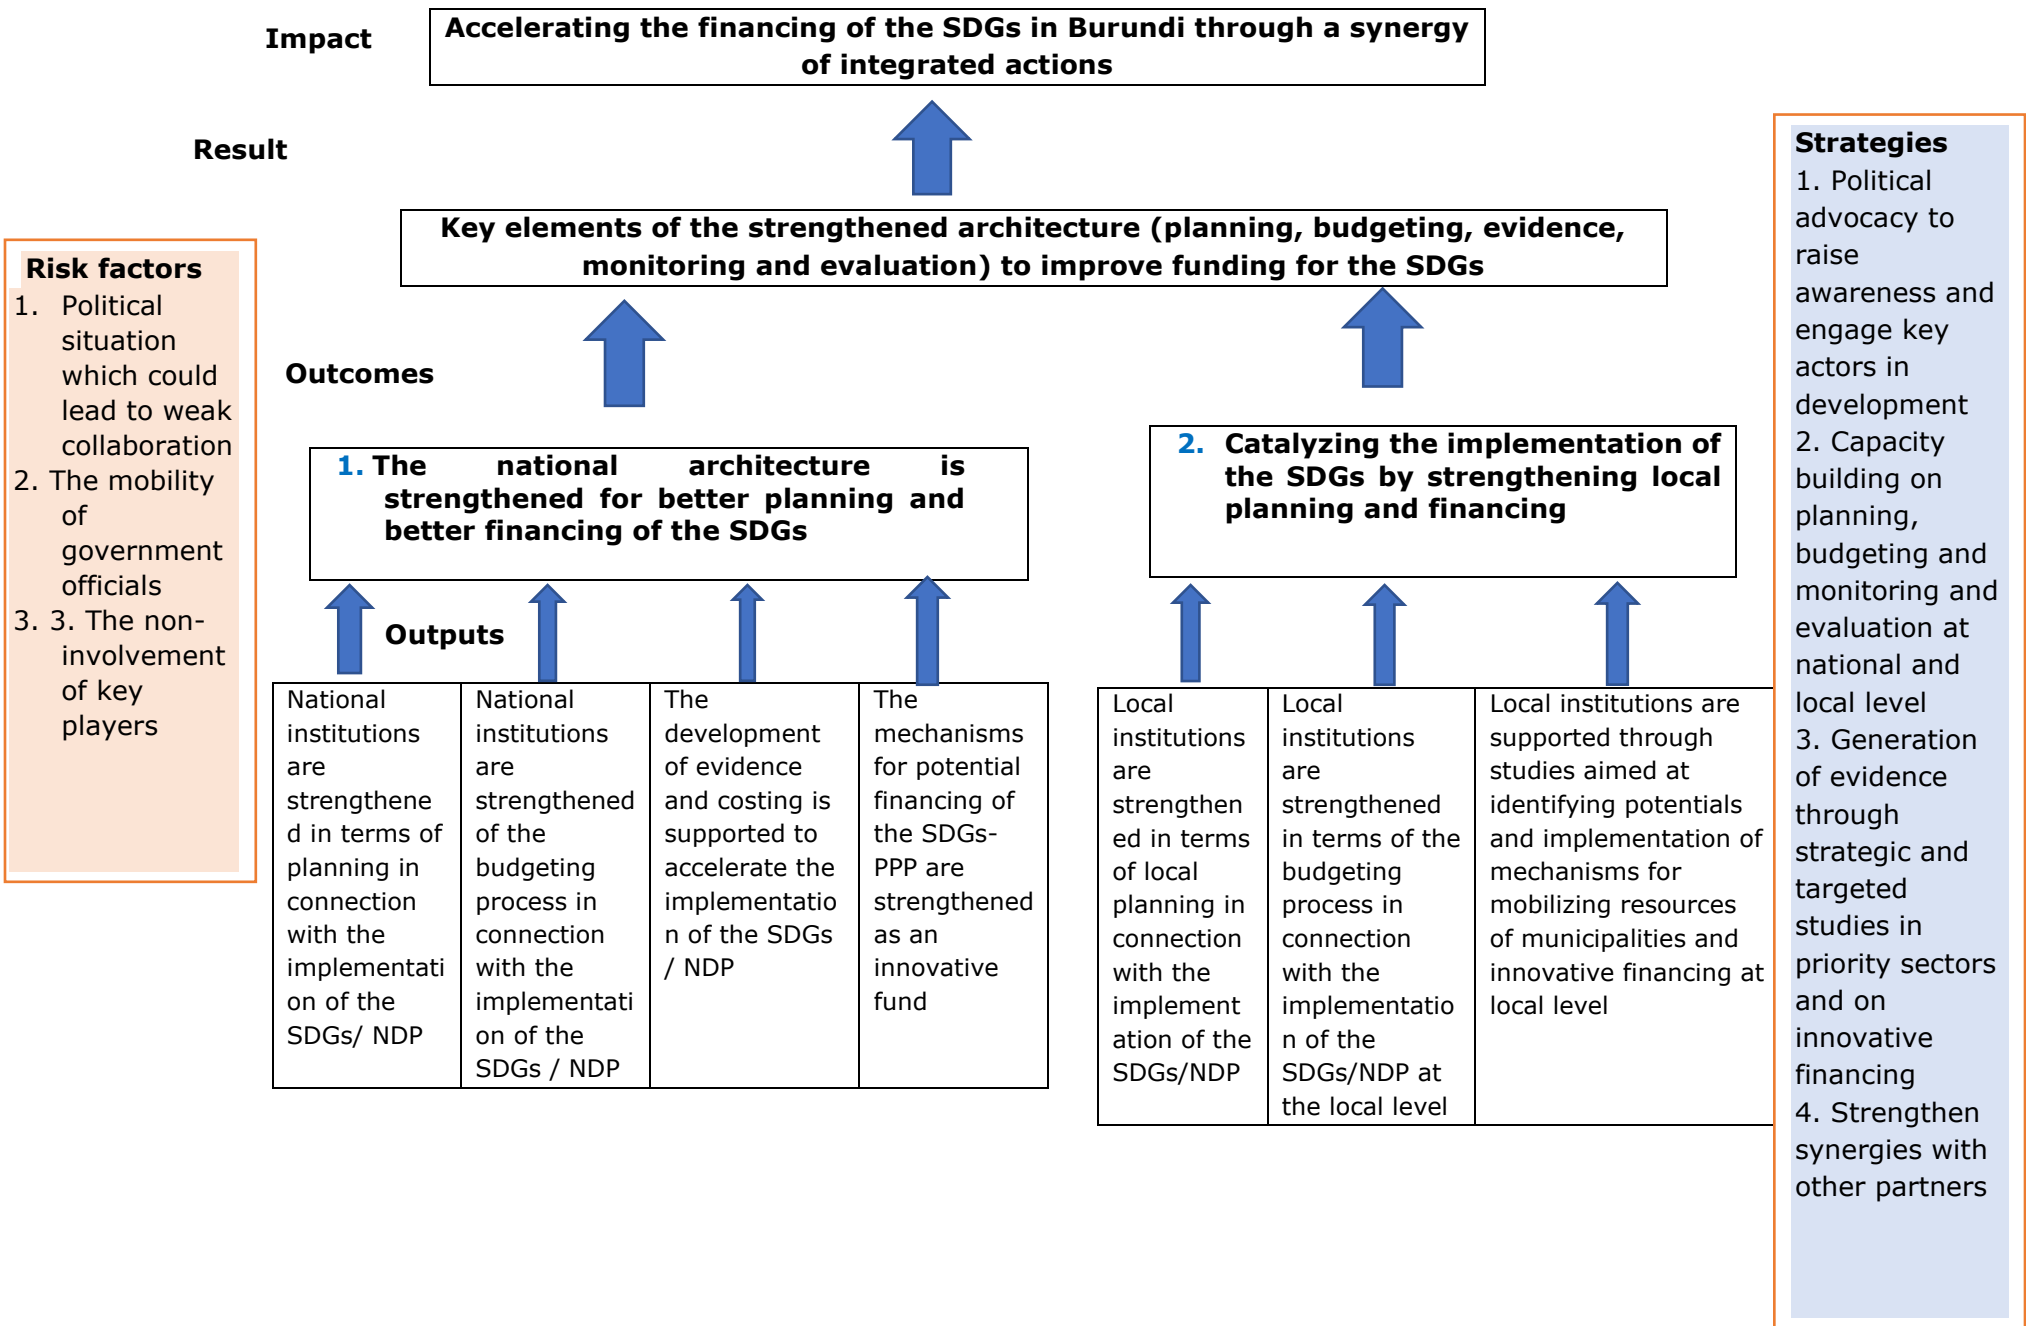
Impact

Accelerating the financing of the SDGs in Burundi through a synergy of integrated actions

Result

Key elements of the strengthened architecture (planning, budgeting, evidence, monitoring and evaluation) to improve funding for the SDGs

Risk factors
1. Political situation which could lead to weak collaboration
2. The mobility of government officials
3. 3. The non-involvement of key players

Outcomes

1. The national architecture is strengthened for better planning and better financing of the SDGs

2. Catalyzing the implementation of the SDGs by strengthening local planning and financing

Outputs

| National institutions are strengthened in terms of planning in connection with the implementation of the SDGs/ NDP | National institutions are strengthened of the budgeting process in connection with the implementation of the SDGs / NDP | The development of evidence and costing is supported to accelerate the implementation of the SDGs / NDP | The mechanisms for potential financing of the SDGs-PPP are strengthened as an innovative fund |
|---|---|---|---|

| Local institutions are strengthened in terms of local planning in connection with the implementation of the SDGs/NDP | Local institutions are strengthened in terms of the budgeting process in connection with the implementation of the SDGs/NDP at the local level | Local institutions are supported through studies aimed at identifying potentials and implementation of mechanisms for mobilizing resources of municipalities and innovative financing at local level |
|---|---|---|

Strategies
1. Political advocacy to raise awareness and engage key actors in development
2. Capacity building on planning, budgeting and monitoring and evaluation at national and local level
3. Generation of evidence through strategic and targeted studies in priority sectors and on innovative financing
4. Strengthen synergies with other partners